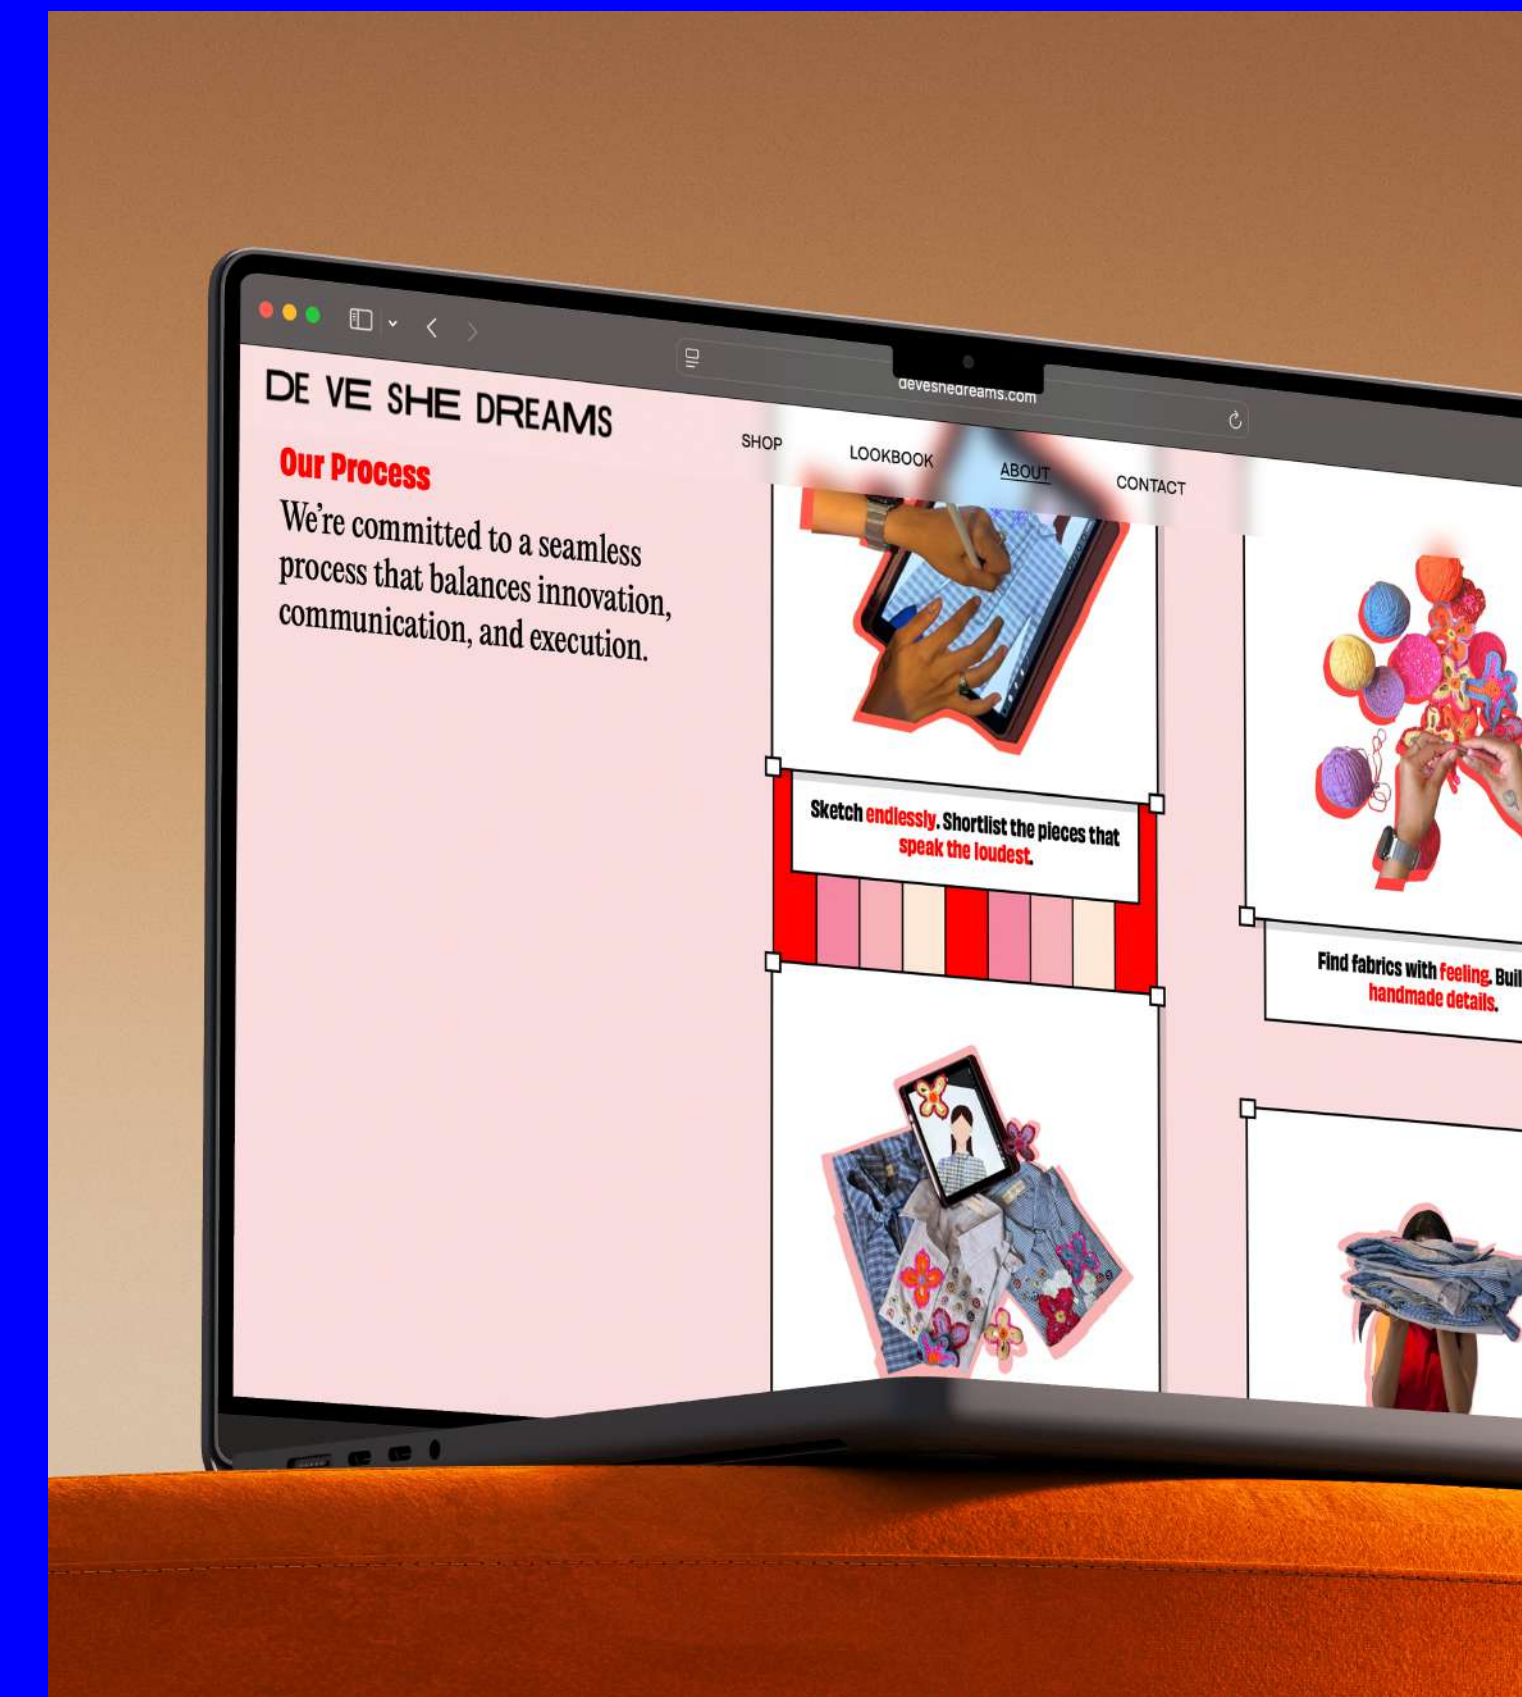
deveshedreams.com

DE VE SHE DREAMS

SHOP LOOKBOOK ABOUT CONTACT

Our Process

We're committed to a seamless process that balances innovation, communication, and execution.

Sketch endlessly. Shortlist the pieces that speak the loudest.

Find fabrics with feeling. Buil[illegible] handmade details.